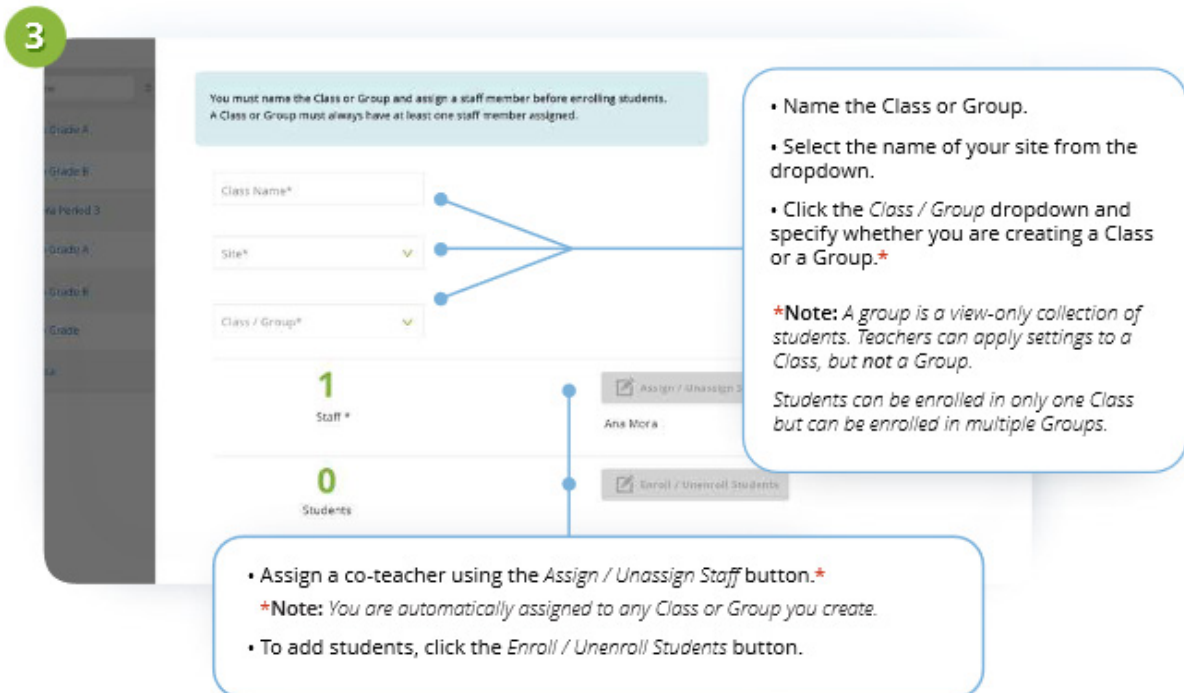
3

Grade A

Grade B

Period 3

Grade A

Grade B

Grade

You must name the Class or Group and assign a staff member before enrolling students. A Class or Group must always have at least one staff member assigned.

Class Name*

Site*

Class / Group*

1

Staff *

Assign / Unassign S

Ana Mora

0

Students

Enroll / Unenroll Students

• Name the Class or Group.

• Select the name of your site from the dropdown.

• Click the *Class / Group* dropdown and specify whether you are creating a Class or a Group.*

*Note: *A group is a view-only collection of students. Teachers can apply settings to a Class, but* not *a Group.*

*Students can be enrolled in only one Class but can be enrolled in multiple Groups.*

• Assign a co-teacher using the *Assign / Unassign Staff* button.*

*Note: *You are automatically assigned to any Class or Group you create.*

• To add students, click the *Enroll / Unenroll Students* button.